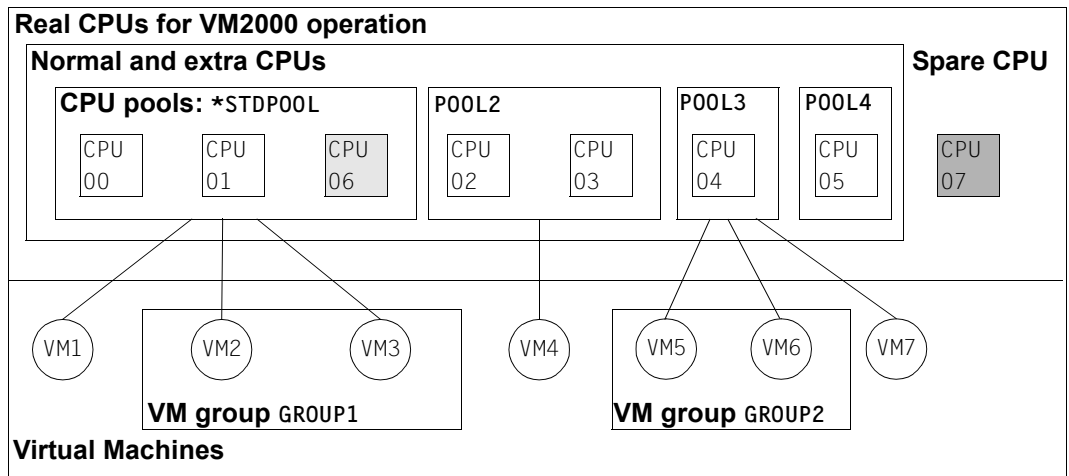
Real CPUs for VM2000 operation

Normal and extra CPUs

Spare CPU

CPU pools: *STDPOOL

CPU 00

CPU 01

CPU 06

POOL2

CPU 02

CPU 03

POOL3

CPU 04

POOL4

CPU 05

CPU 07

VM1

VM2

VM3

VM4

VM5

VM6

VM7

VM group GROUP1

VM group GROUP2

Virtual Machines